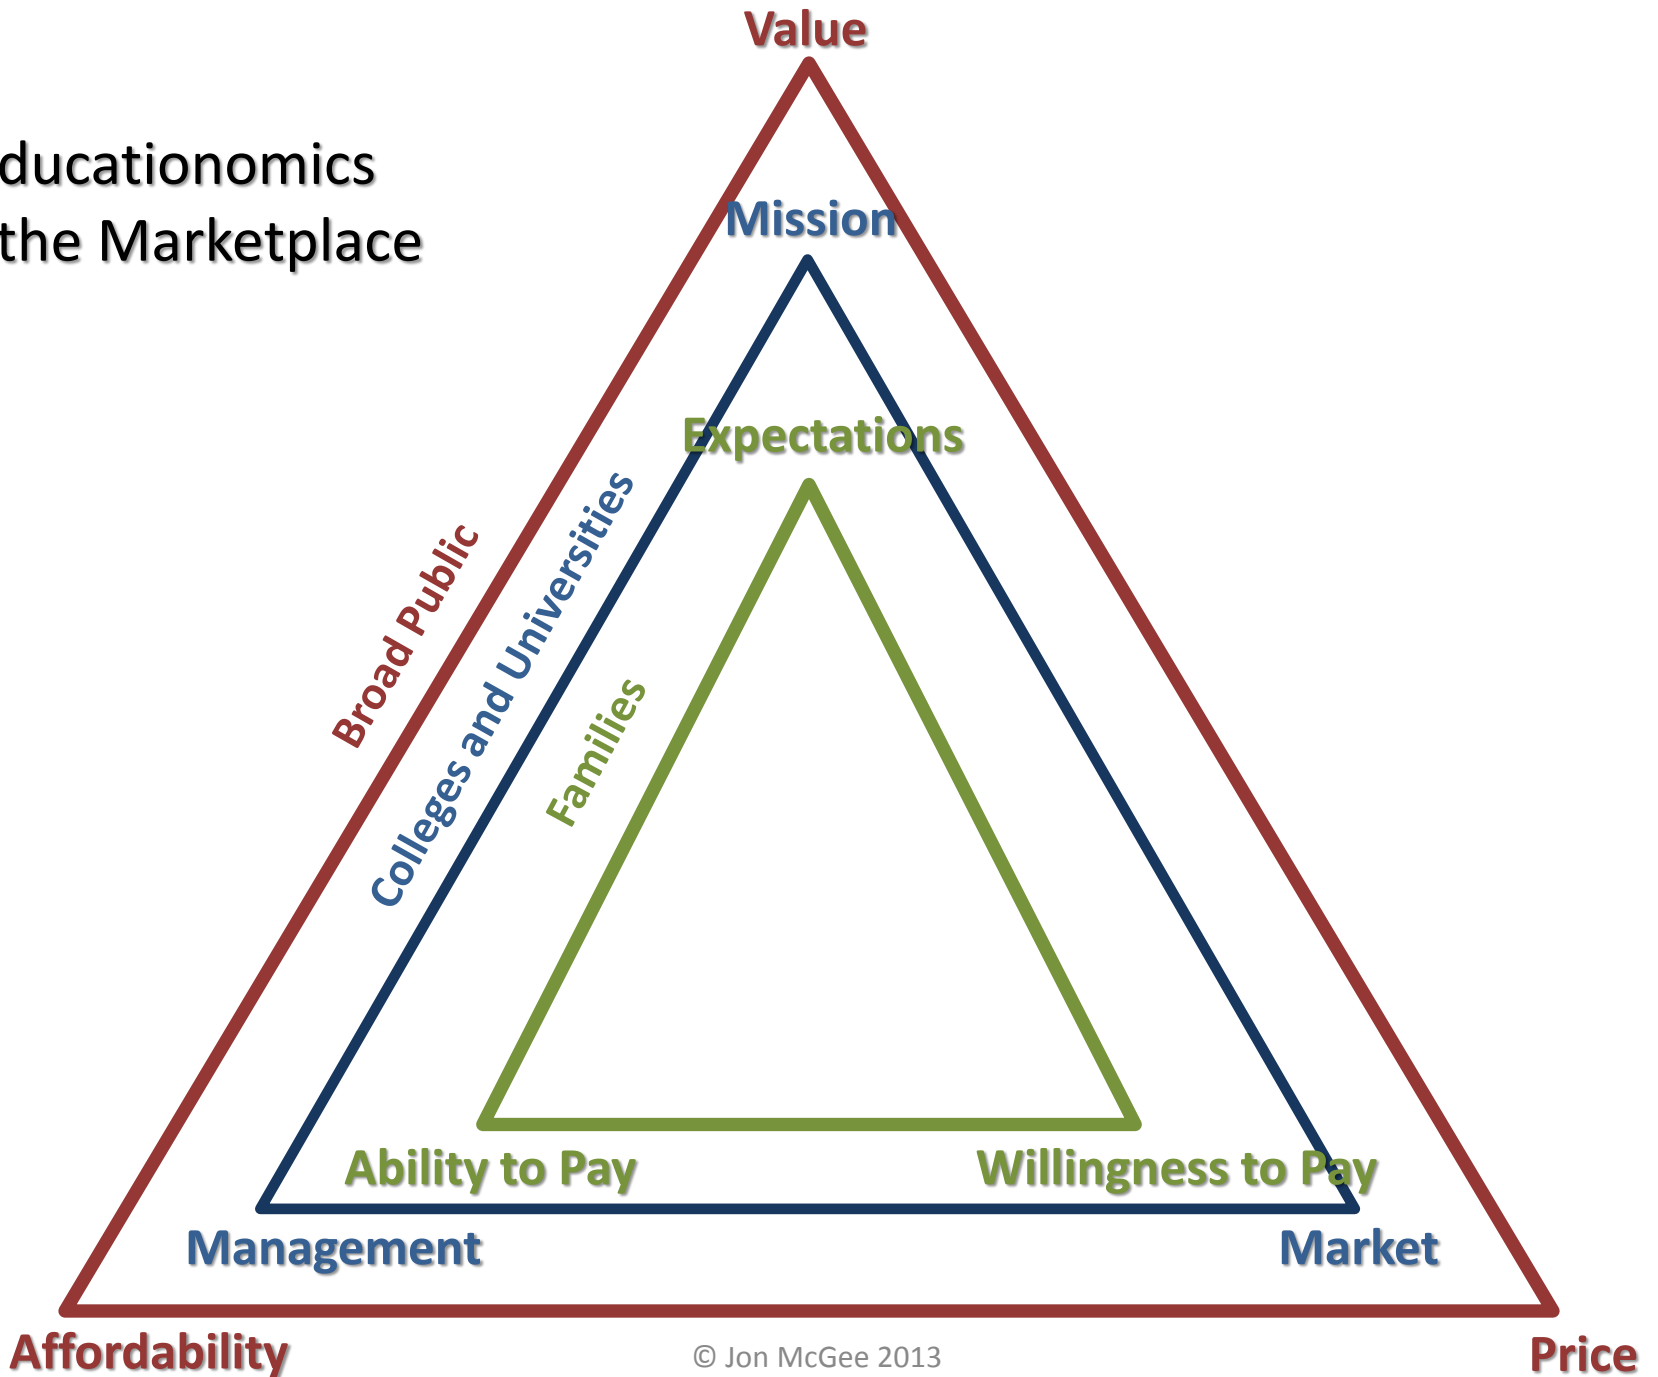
Value

ducationomics
the Marketplace

Mission

Expectations

Broad Public

Colleges and Universities

Families

Ability to Pay

Willingness to Pay

Management

Market

Affordability

© Jon McGee 2013

Price